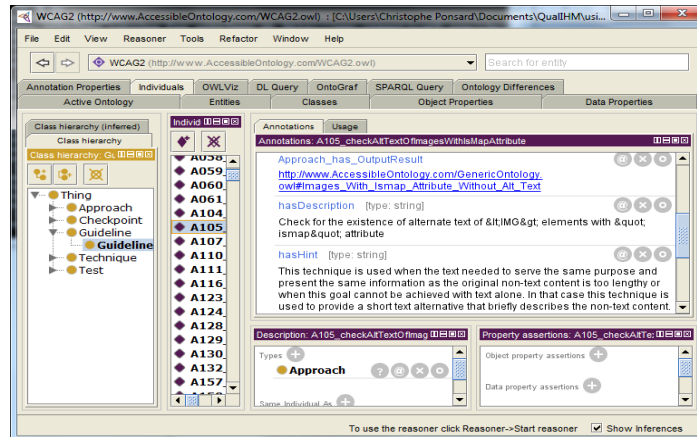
WCAG2 (http://www.AccessibleOntology.com/WCAG2.owl) : [C:\Users\Christophe Ponsard\Documents\QualIHM\usi...

File Edit View Reasoner Tools Refactor Window Help

WCAG2 (http://www.AccessibleOntology.com/WCAG2.owl)

Search for entity

Annotation Properties | Individuals | OWLViz | DL Query | OntoGraf | SPARQL Query | Ontology Differences

Active Ontology | Entities | Classes | Object Properties | Data Properties

Class hierarchy (inferred)
Class hierarchy
Class hierarchy: GL

Thing
Approach
Checkpoint
Guideline
Guideline
Technique
Test

Individ

A058_
A059_
A060_
A061_
A104
A105_
A107_
A110_
A111_
A116_
A123_
A124_
A128_
A129_
A130_
A132_
A157_

Annotations | Usage

Annotations: A105_checkAltTextOfImagesWithIsMapAttribute

Approach_has_OutputResult
http://www.AccessibleOntology.com/GenericOntology.owl#Images_With_Ismap_Attribute_Without_Alt_Text

hasDescription [type: string]
Check for the existence of alternate text of &lt;IMG&gt; elements with &quot; ismap&quot; attribute

hasHint [type: string]
This technique is used when the text needed to serve the same purpose and present the same information as the original non-text content is too lengthy or when this goal cannot be achieved with text alone. In that case this technique is used to provide a short text alternative that briefly describes the non-text content.

Description: A105_checkAltTextOfImag

Types
Approach

Same Individual As

Property assertions: A105_checkAltTe:

Object property assertions

Data property assertions

To use the reasoner click Reasoner->Start reasoner
Show Inferences